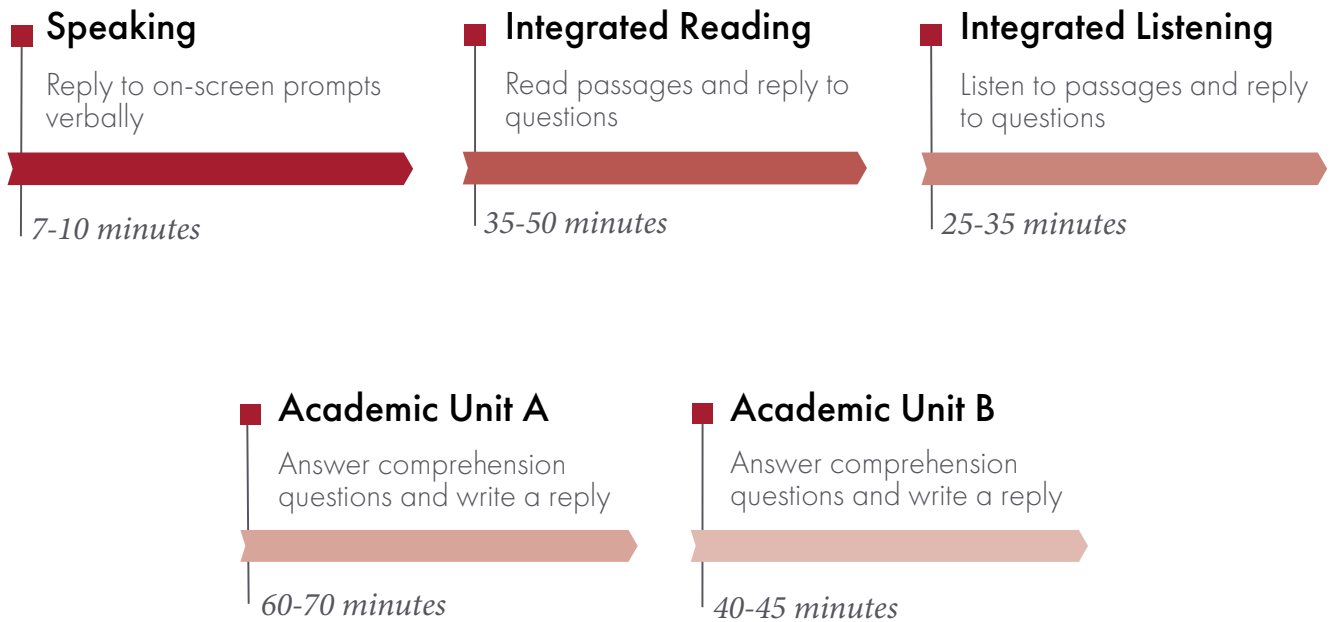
Speaking

Reply to on-screen prompts verbally

7-10 minutes

Integrated Reading

Read passages and reply to questions

35-50 minutes

Integrated Listening

Listen to passages and reply to questions

25-35 minutes

Academic Unit A

Answer comprehension questions and write a reply

60-70 minutes

Academic Unit B

Answer comprehension questions and write a reply

40-45 minutes